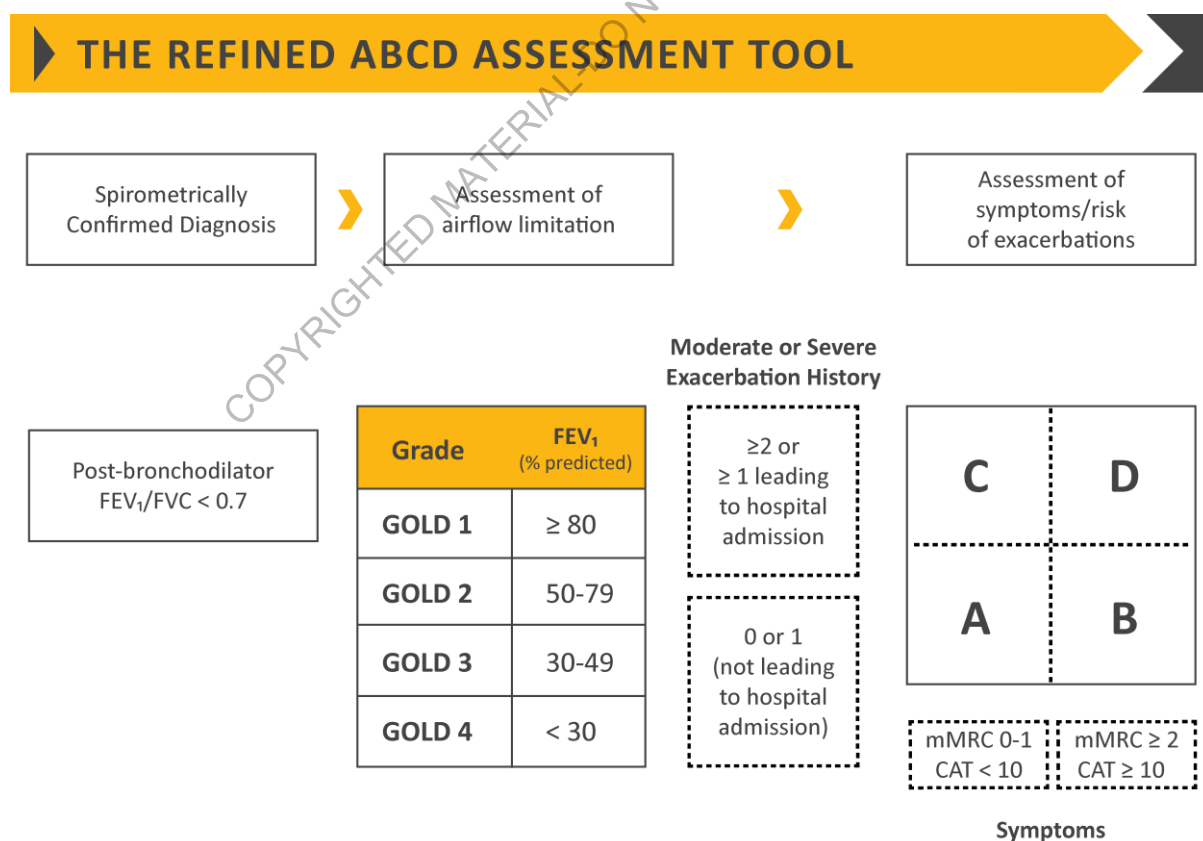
THE REFINED ABCD ASSESSMENT TOOL

COPYRIGHTED MATERIAL-DO N

Spirometrically Confirmed Diagnosis

Assessment of airflow limitation

Assessment of symptoms/risk of exacerbations

Moderate or Severe Exacerbation History

Post-bronchodilator $FEV_1/FVC < 0.7$

| Grade | $FEV_1$ (% predicted) |
|---|---|
| GOLD 1 | $\geq 80$ |
| GOLD 2 | 50-79 |
| GOLD 3 | 30-49 |
| GOLD 4 | < 30 |

≥2 or ≥ 1 leading to hospital admission

0 or 1 (not leading to hospital admission)

C

D

A

B

mMRC 0-1 CAT < 10

mMRC ≥ 2 CAT ≥ 10

Symptoms